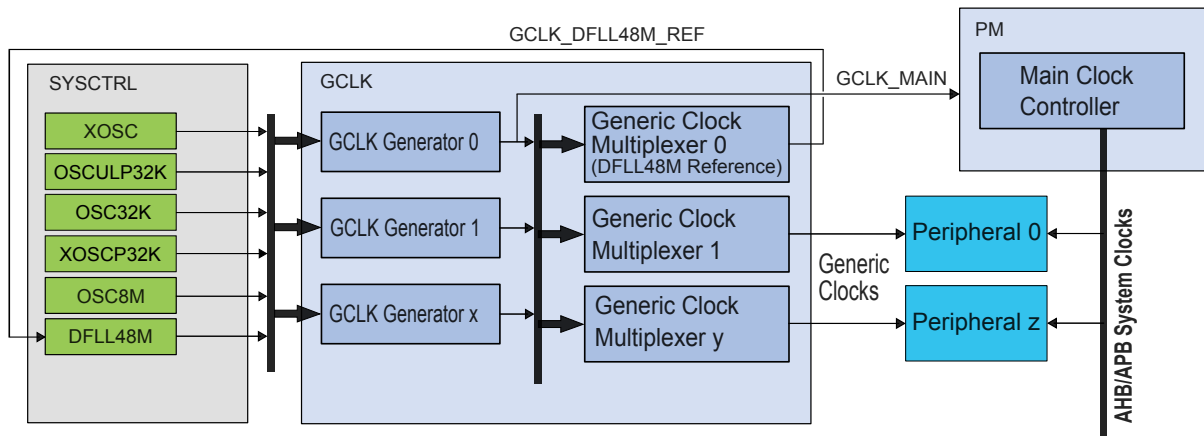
GCLK_DFLL48M_REF

PM

Main Clock Controller

SYSCTRL

XOSC

OSCULP32K

OSC32K

XOSCP32K

OSC8M

DFLL48M

GCLK

GCLK_MAIN

GCLK Generator 0

GCLK Generator 1

GCLK Generator x

Generic Clock Multiplexer 0 (DFLL48M Reference)

Generic Clock Multiplexer 1

Generic Clock Multiplexer y

Generic Clocks

Peripheral 0

Peripheral z

AHB/APB System Clocks